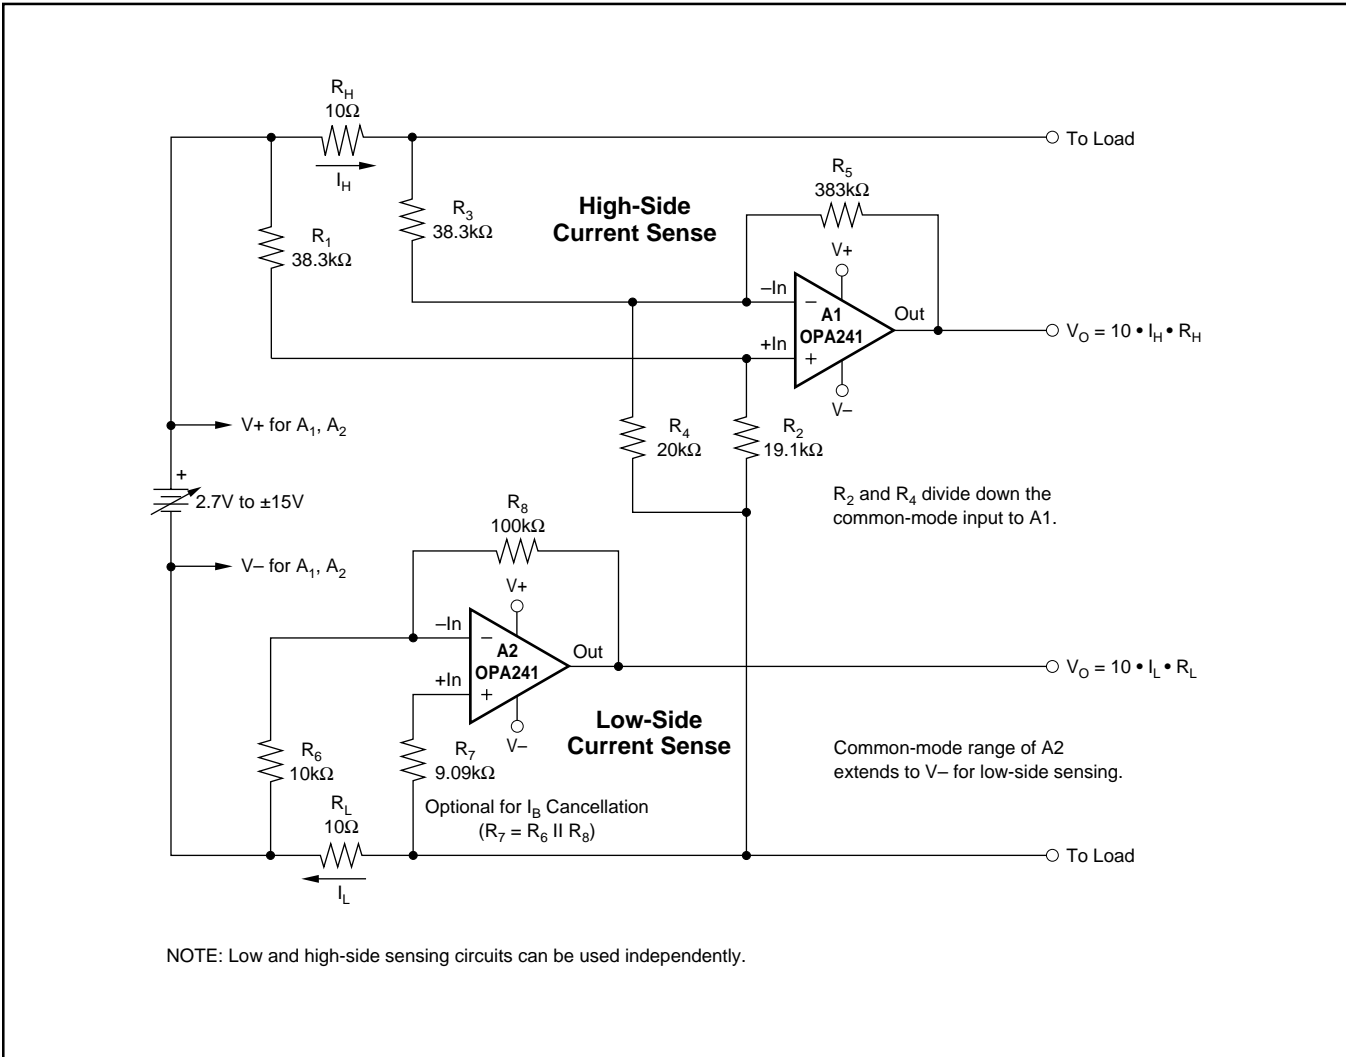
$R_H$
$10\Omega$
$I_H$
To Load
$R_5$
$383k\Omega$
$R_3$
$38.3k\Omega$
High-Side Current Sense
$R_1$
$38.3k\Omega$
V+
–In
–
A1
OPA241
Out
+In
+
$V_O = 10 \bullet I_H \bullet R_H$
V–
V+ for $A_1$, $A_2$
$R_4$
$20k\Omega$
$R_2$
$19.1k\Omega$
+
2.7V to ±15V
$R_2$ and $R_4$ divide down the common-mode input to A1.
$R_8$
$100k\Omega$
V– for $A_1$, $A_2$
V+
–In
–
A2
OPA241
Out
+In
+
$V_O = 10 \bullet I_L \bullet R_L$
V–
Low-Side Current Sense
$R_6$
$10k\Omega$
$R_7$
$9.09k\Omega$
Common-mode range of A2 extends to V– for low-side sensing.
$R_L$
$10\Omega$
Optional for $I_B$ Cancellation
($R_7 = R_6$ II $R_8$)
To Load
$I_L$
NOTE: Low and high-side sensing circuits can be used independently.